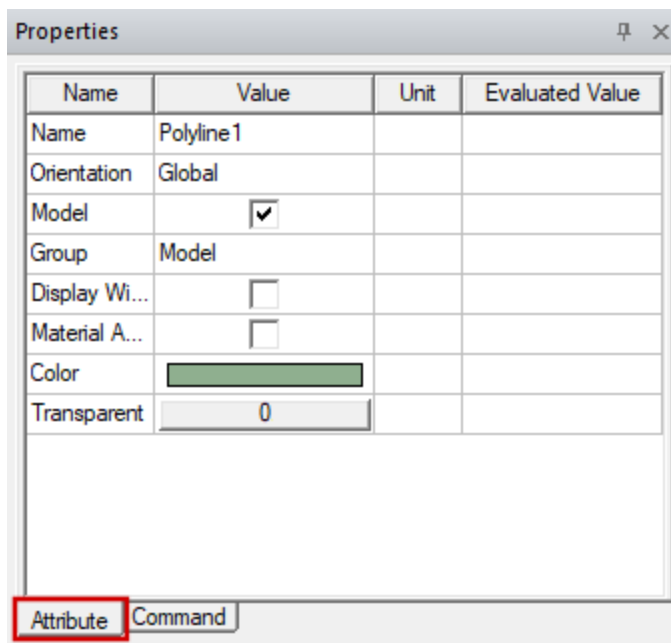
Properties

| Name | Value | Unit | Evaluated Value |
|---|---|---|---|
| Name | Polyline1 | | |
| Orientation | Global | | |
| Model | ☑ | | |
| Group | Model | | |
| Display Wi... | ☐ | | |
| Material A... | ☐ | | |
| Color | | | |
| Transparent | 0 | | |

Attribute Command